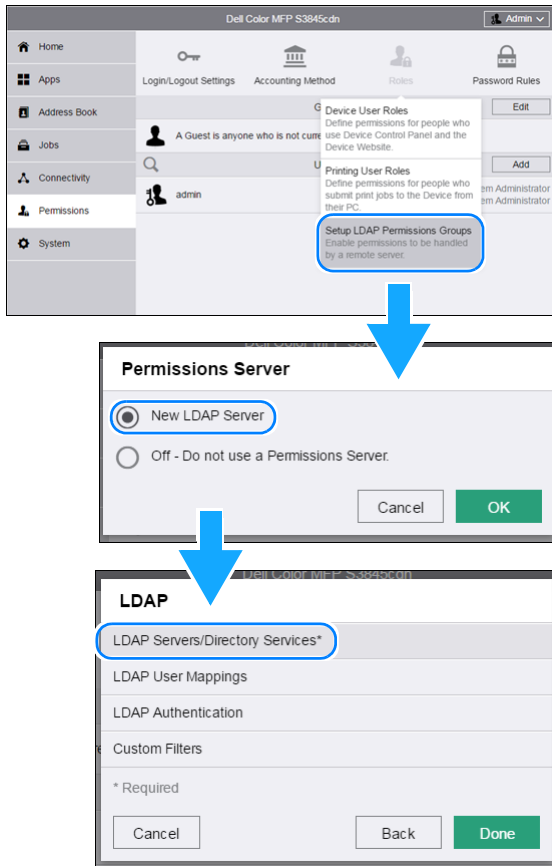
Dell Color MFP S3845cdn

Admin

Home

Apps

Address Book

Jobs

Connectivity

Permissions

System

Login/Logout Settings

Accounting Method

Roles

Password Rules

G

Edit

A Guest is anyone who is not curre

U

Add

admin

em Administrator

em Administrator

Device User Roles
Define permissions for people who use Device Control Panel and the Device Website.

Printing User Roles
Define permissions for people who submit print jobs to the Device from their PC.

Setup LDAP Permissions Groups
Enable permissions to be handled by a remote server.

Permissions Server

New LDAP Server

Off - Do not use a Permissions Server.

Cancel

OK

Dell Color MFP S3845cdn

LDAP

LDAP Servers/Directory Services*

LDAP User Mappings

LDAP Authentication

Custom Filters

* Required

Cancel

Back

Done